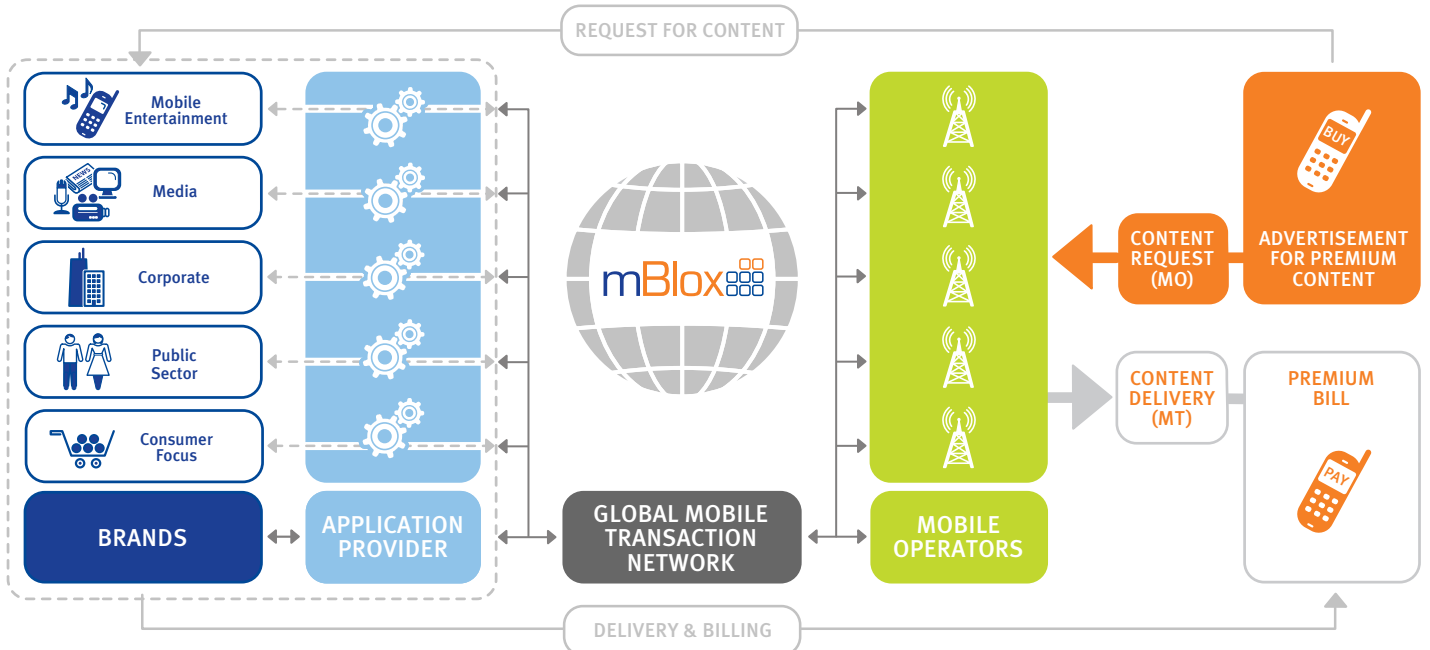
REQUEST FOR CONTENT

Mobile Entertainment

NEWS

Media

Corporate

Public Sector

Consumer Focus

BRANDS

APPLICATION PROVIDER

mBlox

GLOBAL MOBILE TRANSACTION NETWORK

MOBILE OPERATORS

BUY

ADVERTISEMENT FOR PREMIUM CONTENT

CONTENT REQUEST (MO)

CONTENT DELIVERY (MT)

PREMIUM BILL

PAY

DELIVERY & BILLING